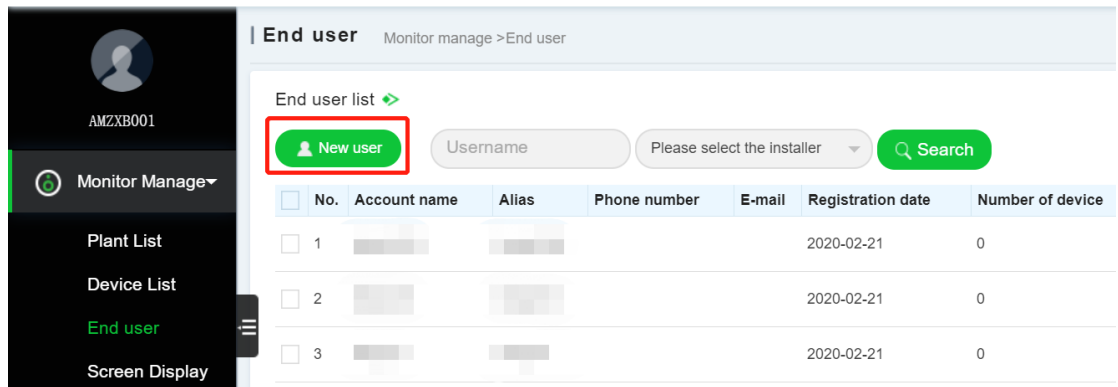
AMZXB001

Monitor Manage

Plant List

Device List

End user

Screen Display

End user Monitor manage >End user

End user list

New user

Username

Please select the installer

Search

| | No. | Account name | Alias | Phone number | E-mail | Registration date | Number of device |
|---|---|---|---|---|---|---|---|
| | 1 | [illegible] | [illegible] | | | 2020-02-21 | 0 |
| | 2 | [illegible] | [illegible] | | | 2020-02-21 | 0 |
| | 3 | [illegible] | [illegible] | | | 2020-02-21 | 0 |